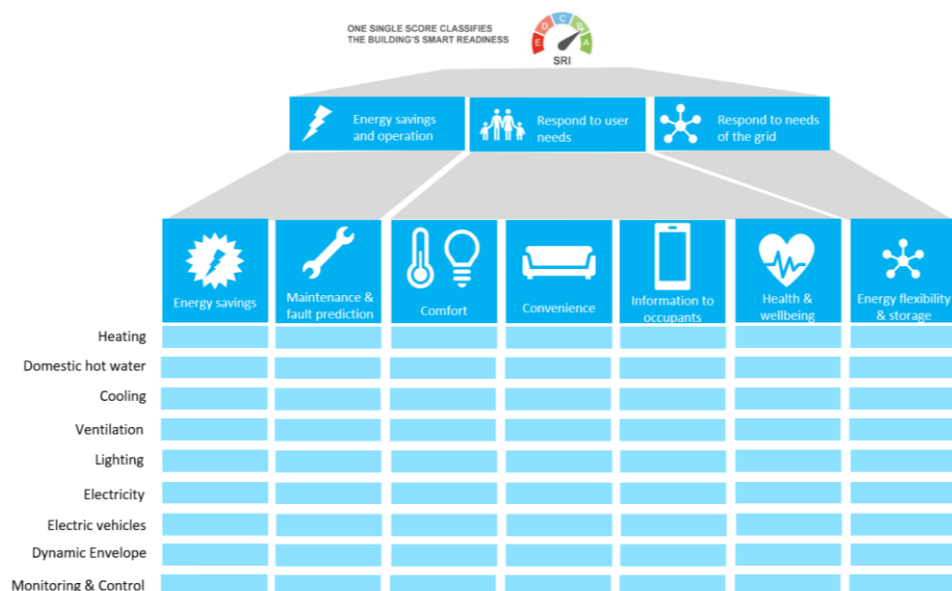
ONE SINGLE SCORE CLASSIFIES
THE BUILDING'S SMART READINESS

E D C B A

SRI

Energy savings and operation

Respond to user needs

Respond to needs of the grid

| | Energy savings | Maintenance & fault prediction | Comfort | Convenience | Information to occupants | Health & wellbeing | Energy flexibility & storage |
|---|---|---|---|---|---|---|---|
| Heating | | | | | | | |
| Domestic hot water | | | | | | | |
| Cooling | | | | | | | |
| Ventilation | | | | | | | |
| Lighting | | | | | | | |
| Electricity | | | | | | | |
| Electric vehicles | | | | | | | |
| Dynamic Envelope | | | | | | | |
| Monitoring & Control | | | | | | | |